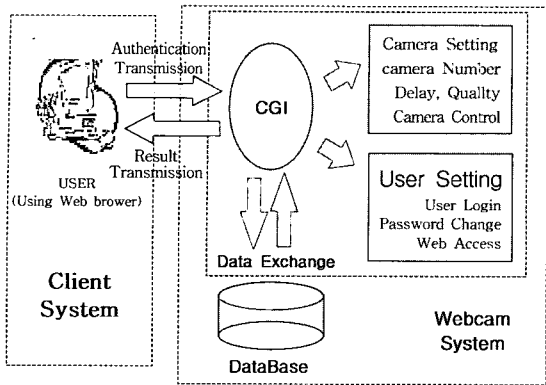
Authentication Transmission

Result Transmission

USER
(Using Web brower)

Client System

CGI

Data Exchange

Camera Setting
camera Number
Delay, Quality
Camera Control

User Setting
User Login
Password Change
Web Access

DataBase

Webcam System